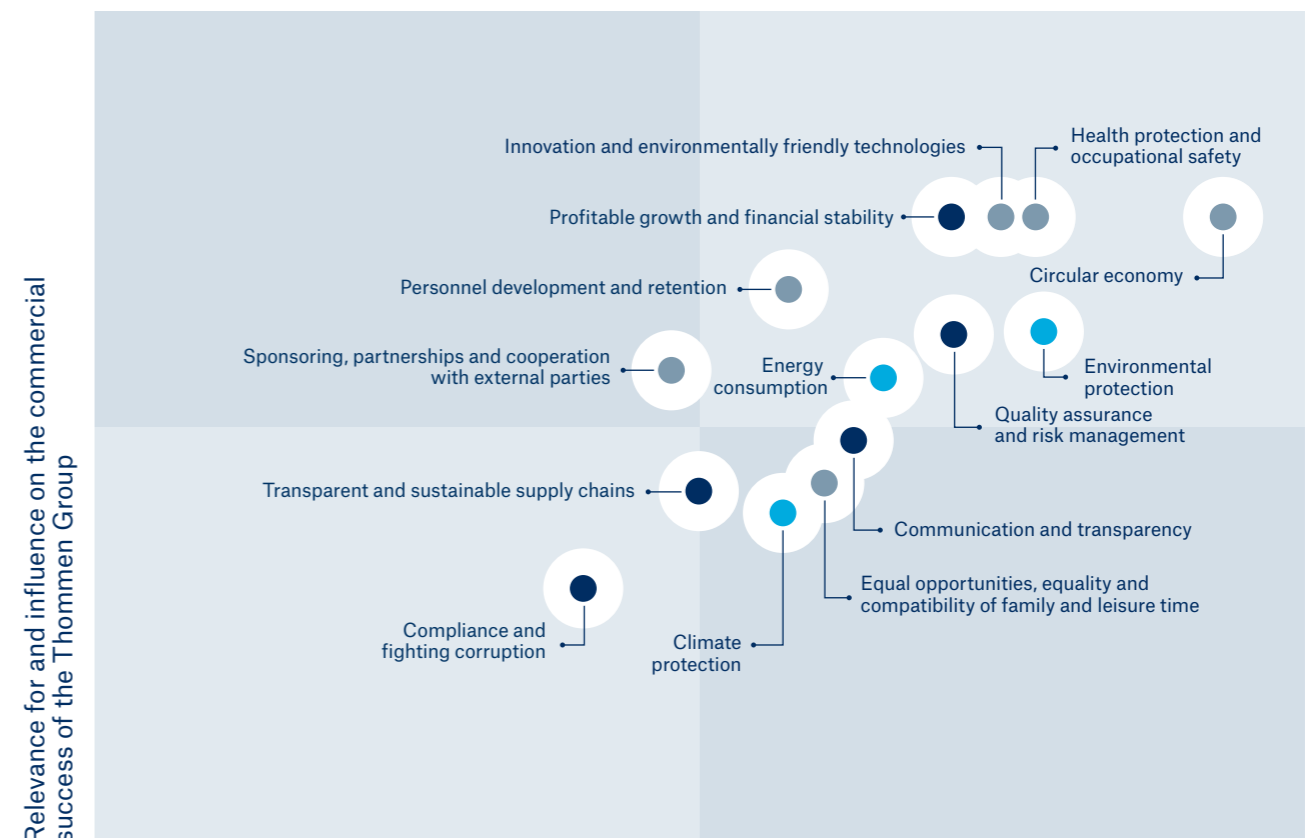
Relevance for and influence on the commercial success of the Thommen Group

Innovation and environmentally friendly technologies

Health protection and occupational safety

Profitable growth and financial stability

Circular economy

Personnel development and retention

Sponsoring, partnerships and cooperation with external parties

Energy consumption

Environmental protection

Quality assurance and risk management

Transparent and sustainable supply chains

Communication and transparency

Equal opportunities, equality and compatibility of family and leisure time

Compliance and fighting corruption

Climate protection